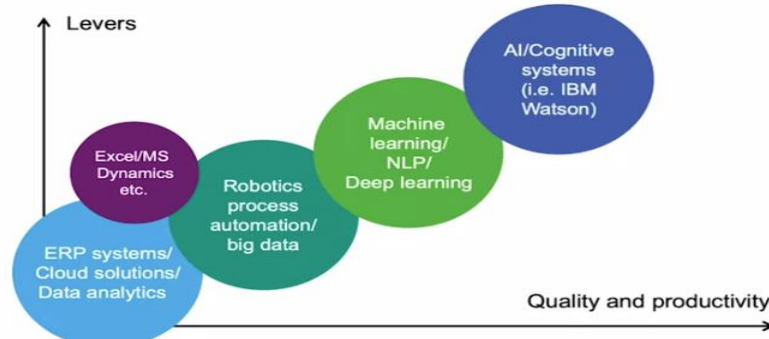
Levers

Excel/MS Dynamics etc.

ERP systems/ Cloud solutions/ Data analytics

Robotics process automation/ big data

Machine learning/ NLP/ Deep learning

AI/Cognitive systems (i.e. IBM Watson)

Quality and productivity